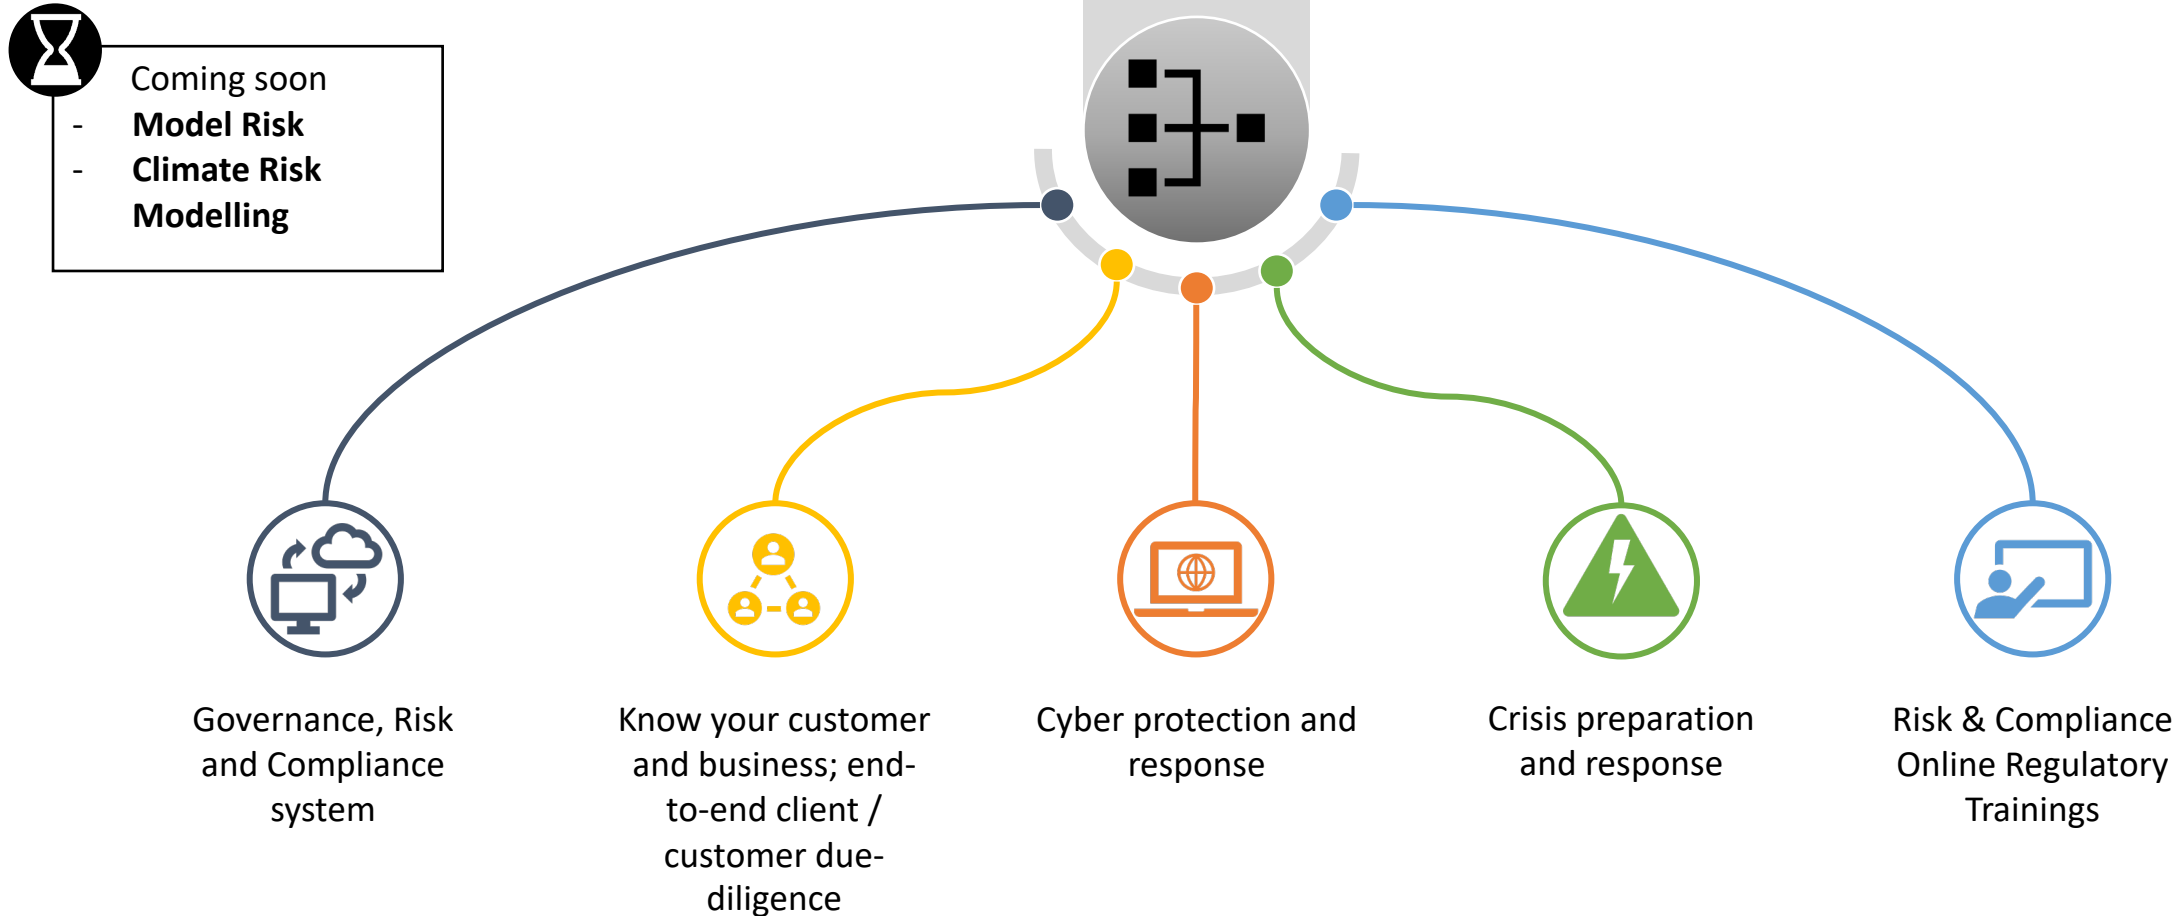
Coming soon
- Model Risk
- Climate Risk Modelling

Governance, Risk and Compliance system

Know your customer and business; end-to-end client / customer due-diligence

Cyber protection and response

Crisis preparation and response

Risk & Compliance Online Regulatory Trainings